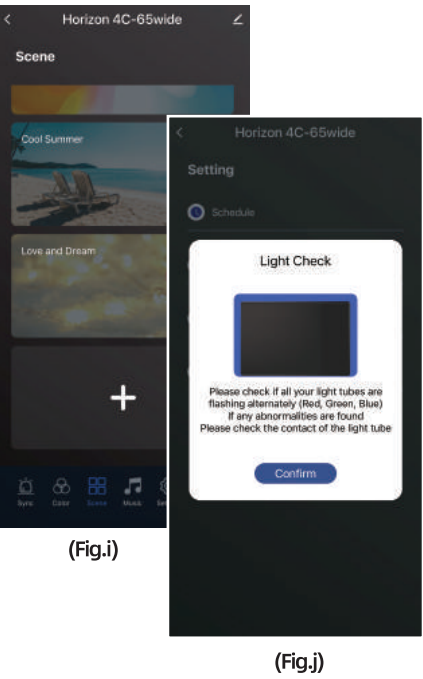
Horizon 4C-65wide

Scene

Cool Summer

Love and Dream

+

Sync Color Scene Music Se

(Fig.i)

Horizon 4C-65wide

Setting

Schedule

Light Check

Please check if all your light tubes are flashing alternately (Red, Green, Blue)
If any abnormalities are found
Please check the contact of the light tube

Confirm

(Fig.j)